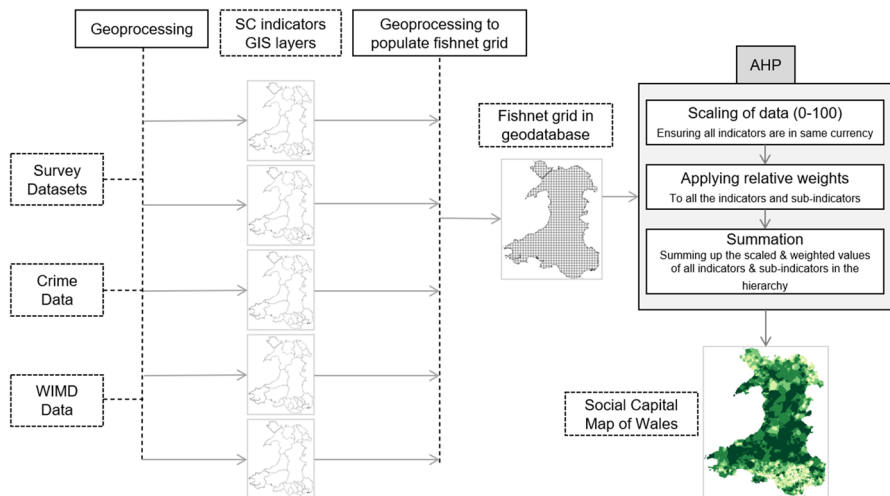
Geoprocessing

SC indicators GIS layers

Geoprocessing to populate fishnet grid

Survey Datasets

Crime Data

WIMD Data

Fishnet grid in geodatabase

AHP

Scaling of data (0-100)
Ensuring all indicators are in same currency

Applying relative weights
To all the indicators and sub-indicators

Summation
Summing up the scaled & weighted values of all indicators & sub-indicators in the hierarchy

Social Capital Map of Wales